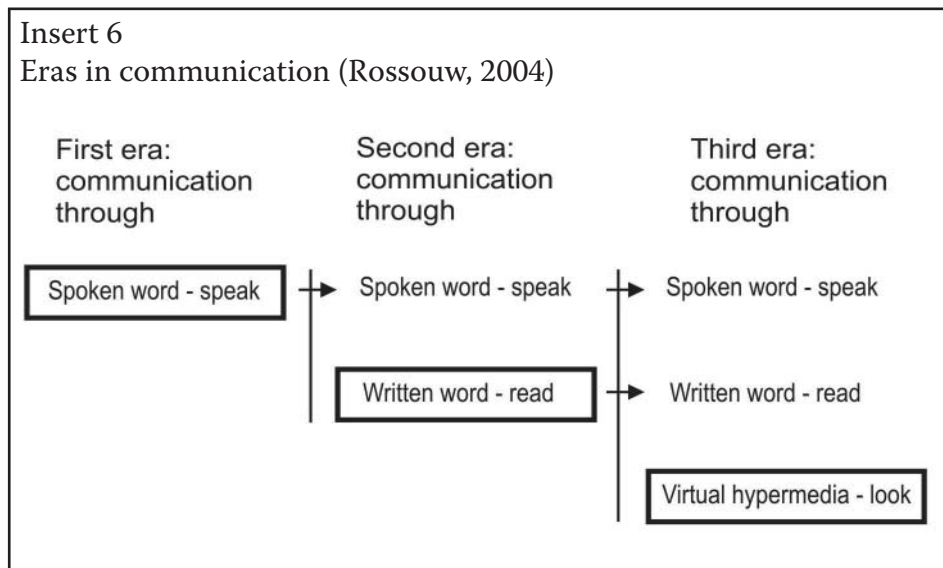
Insert 6
Eras in communication (Rossouw, 2004)

First era: communication through

Second era: communication through

Third era: communication through

Spoken word - speak

Spoken word - speak

Spoken word - speak

Written word - read

Written word - read

Virtual hypermedia - look